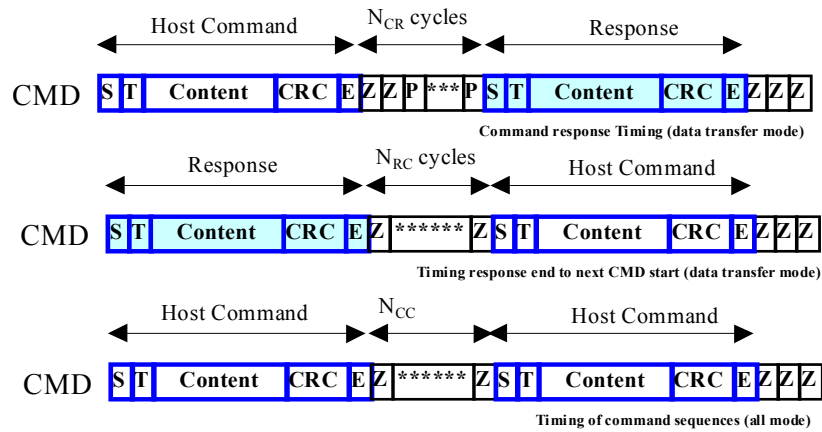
Host Command $N_{CR}$ cycles Response

CMD S T Content CRC E Z Z P *** P S T Content CRC E Z Z Z

Command response Timing (data transfer mode)

Response $N_{RC}$ cycles Host Command

CMD S T Content CRC E Z ****** Z S T Content CRC E Z Z Z

Timing response end to next CMD start (data transfer mode)

Host Command $N_{CC}$ Host Command

CMD S T Content CRC E Z ****** Z S T Content CRC E Z Z Z

Timing of command sequences (all mode)